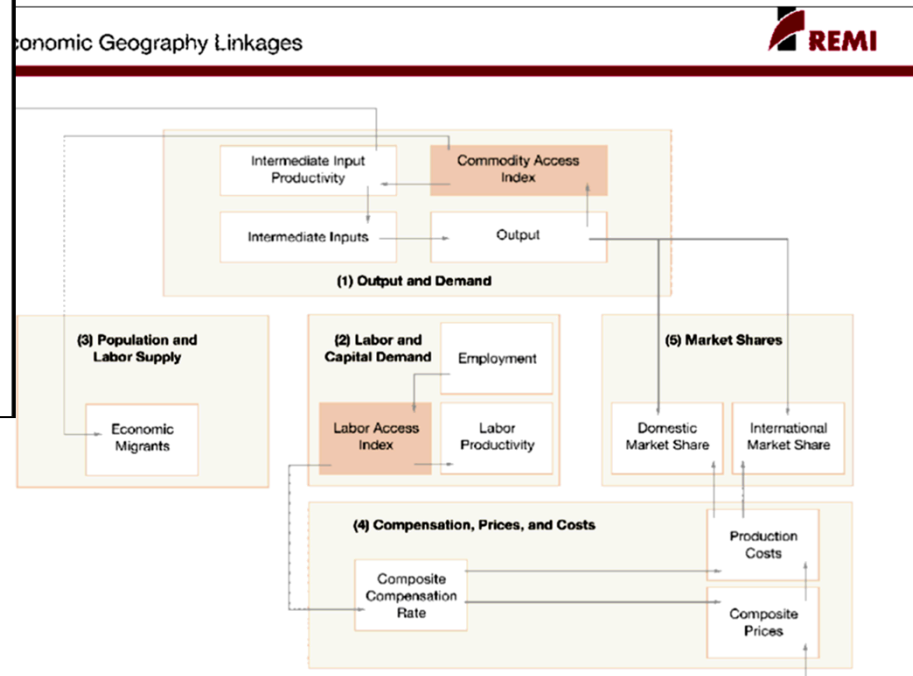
conomic Geography Linkages

REMI

Intermediate Input Productivity

Commodity Access Index

Intermediate Inputs

Output

(1) Output and Demand

(3) Population and Labor Supply

Economic Migrants

(2) Labor and Capital Demand

Employment

Labor Access Index

Labor Productivity

(5) Market Shares

Domestic Market Share

International Market Share

(4) Compensation, Prices, and Costs

Production Costs

Composite Compensation Rate

Composite Prices